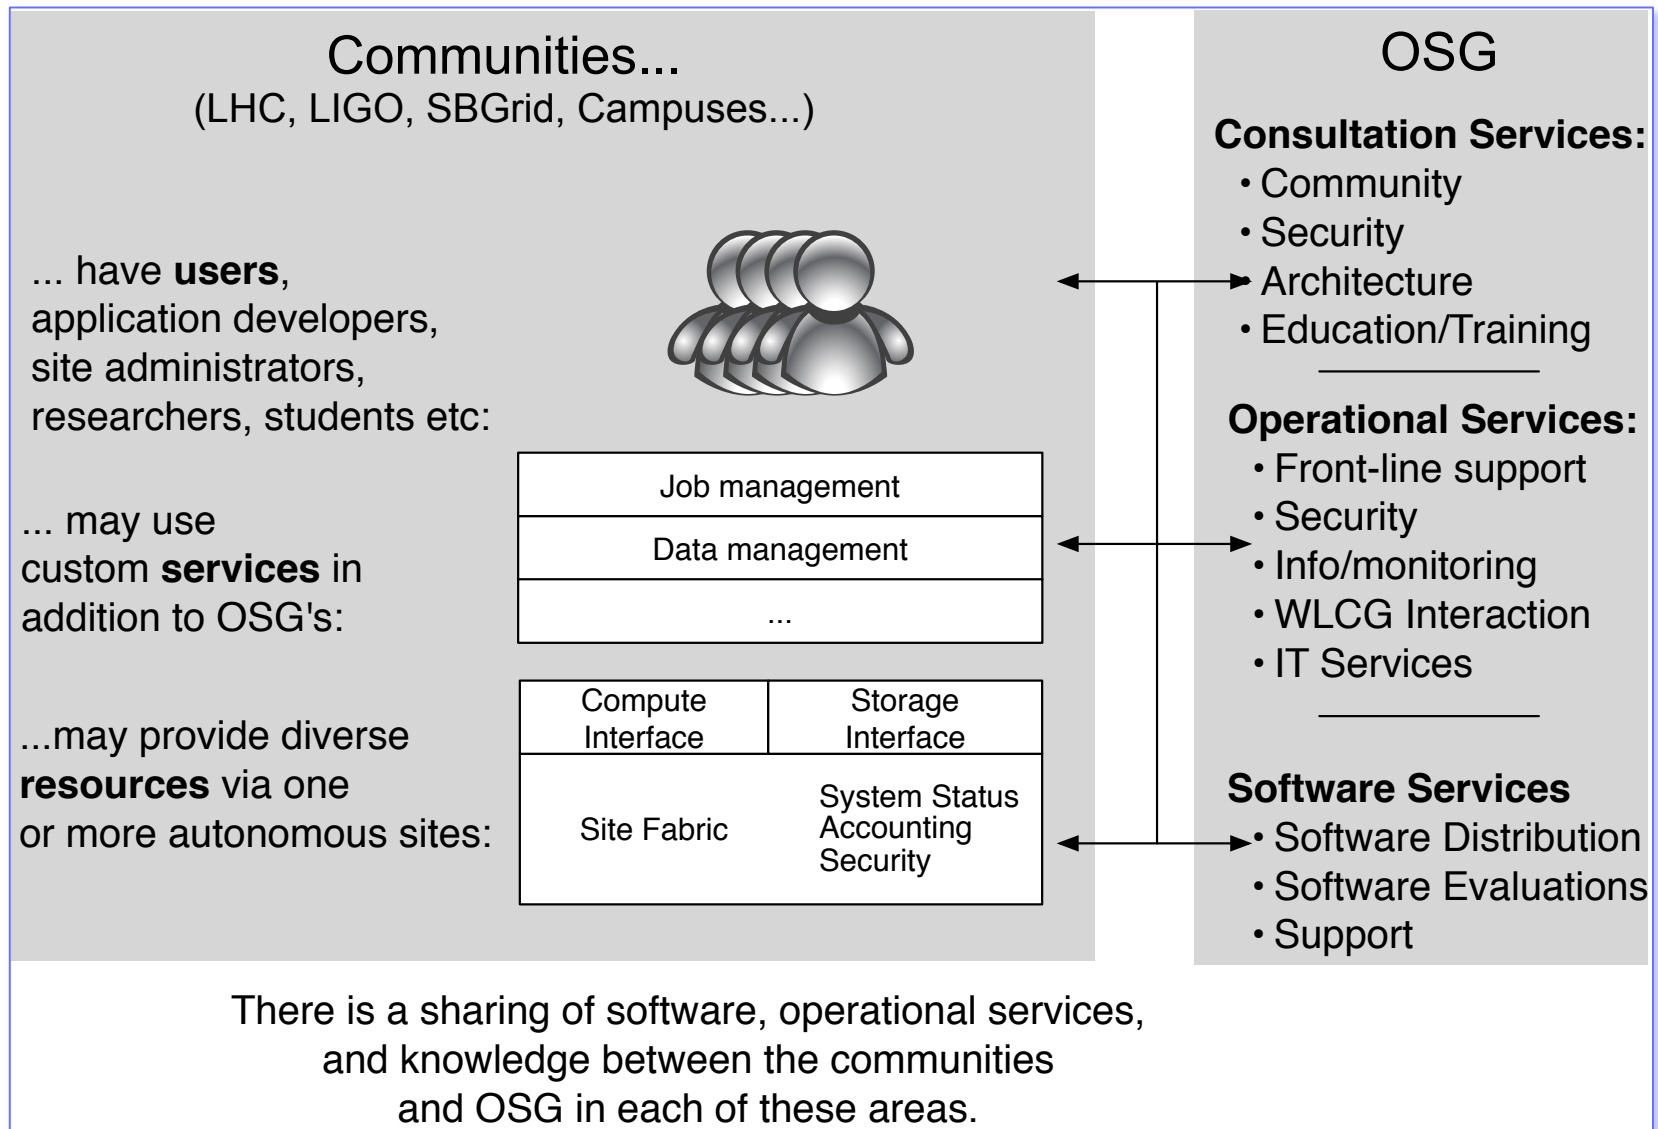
Communities...
(LHC, LIGO, SBGrid, Campuses...)

... have **users**, application developers, site administrators, researchers, students etc:

... may use custom **services** in addition to OSG's:

| Job management |
|---|
| Data management |
| ... |

...may provide diverse **resources** via one or more autonomous sites:

| Compute Interface | Storage Interface |
|---|---|
| Site Fabric | System Status Accounting Security |

OSG

**Consultation Services:**
• Community
• Security
• Architecture
• Education/Training

**Operational Services:**
• Front-line support
• Security
• Info/monitoring
• WLCG Interaction
• IT Services

**Software Services**
• Software Distribution
• Software Evaluations
• Support

There is a sharing of software, operational services, and knowledge between the communities and OSG in each of these areas.